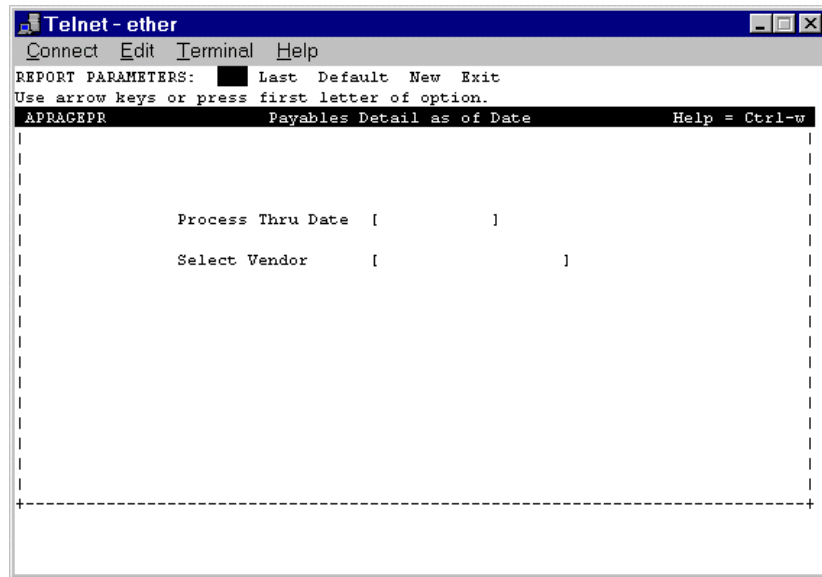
Telnet - ether

Connect Edit Terminal Help

REPORT PARAMETERS: Last Default New Exit
Use arrow keys or press first letter of option.

APRAGEPR Payables Detail as of Date Help = Ctrl-w

Process Thru Date [ ]

Select Vendor [ ]